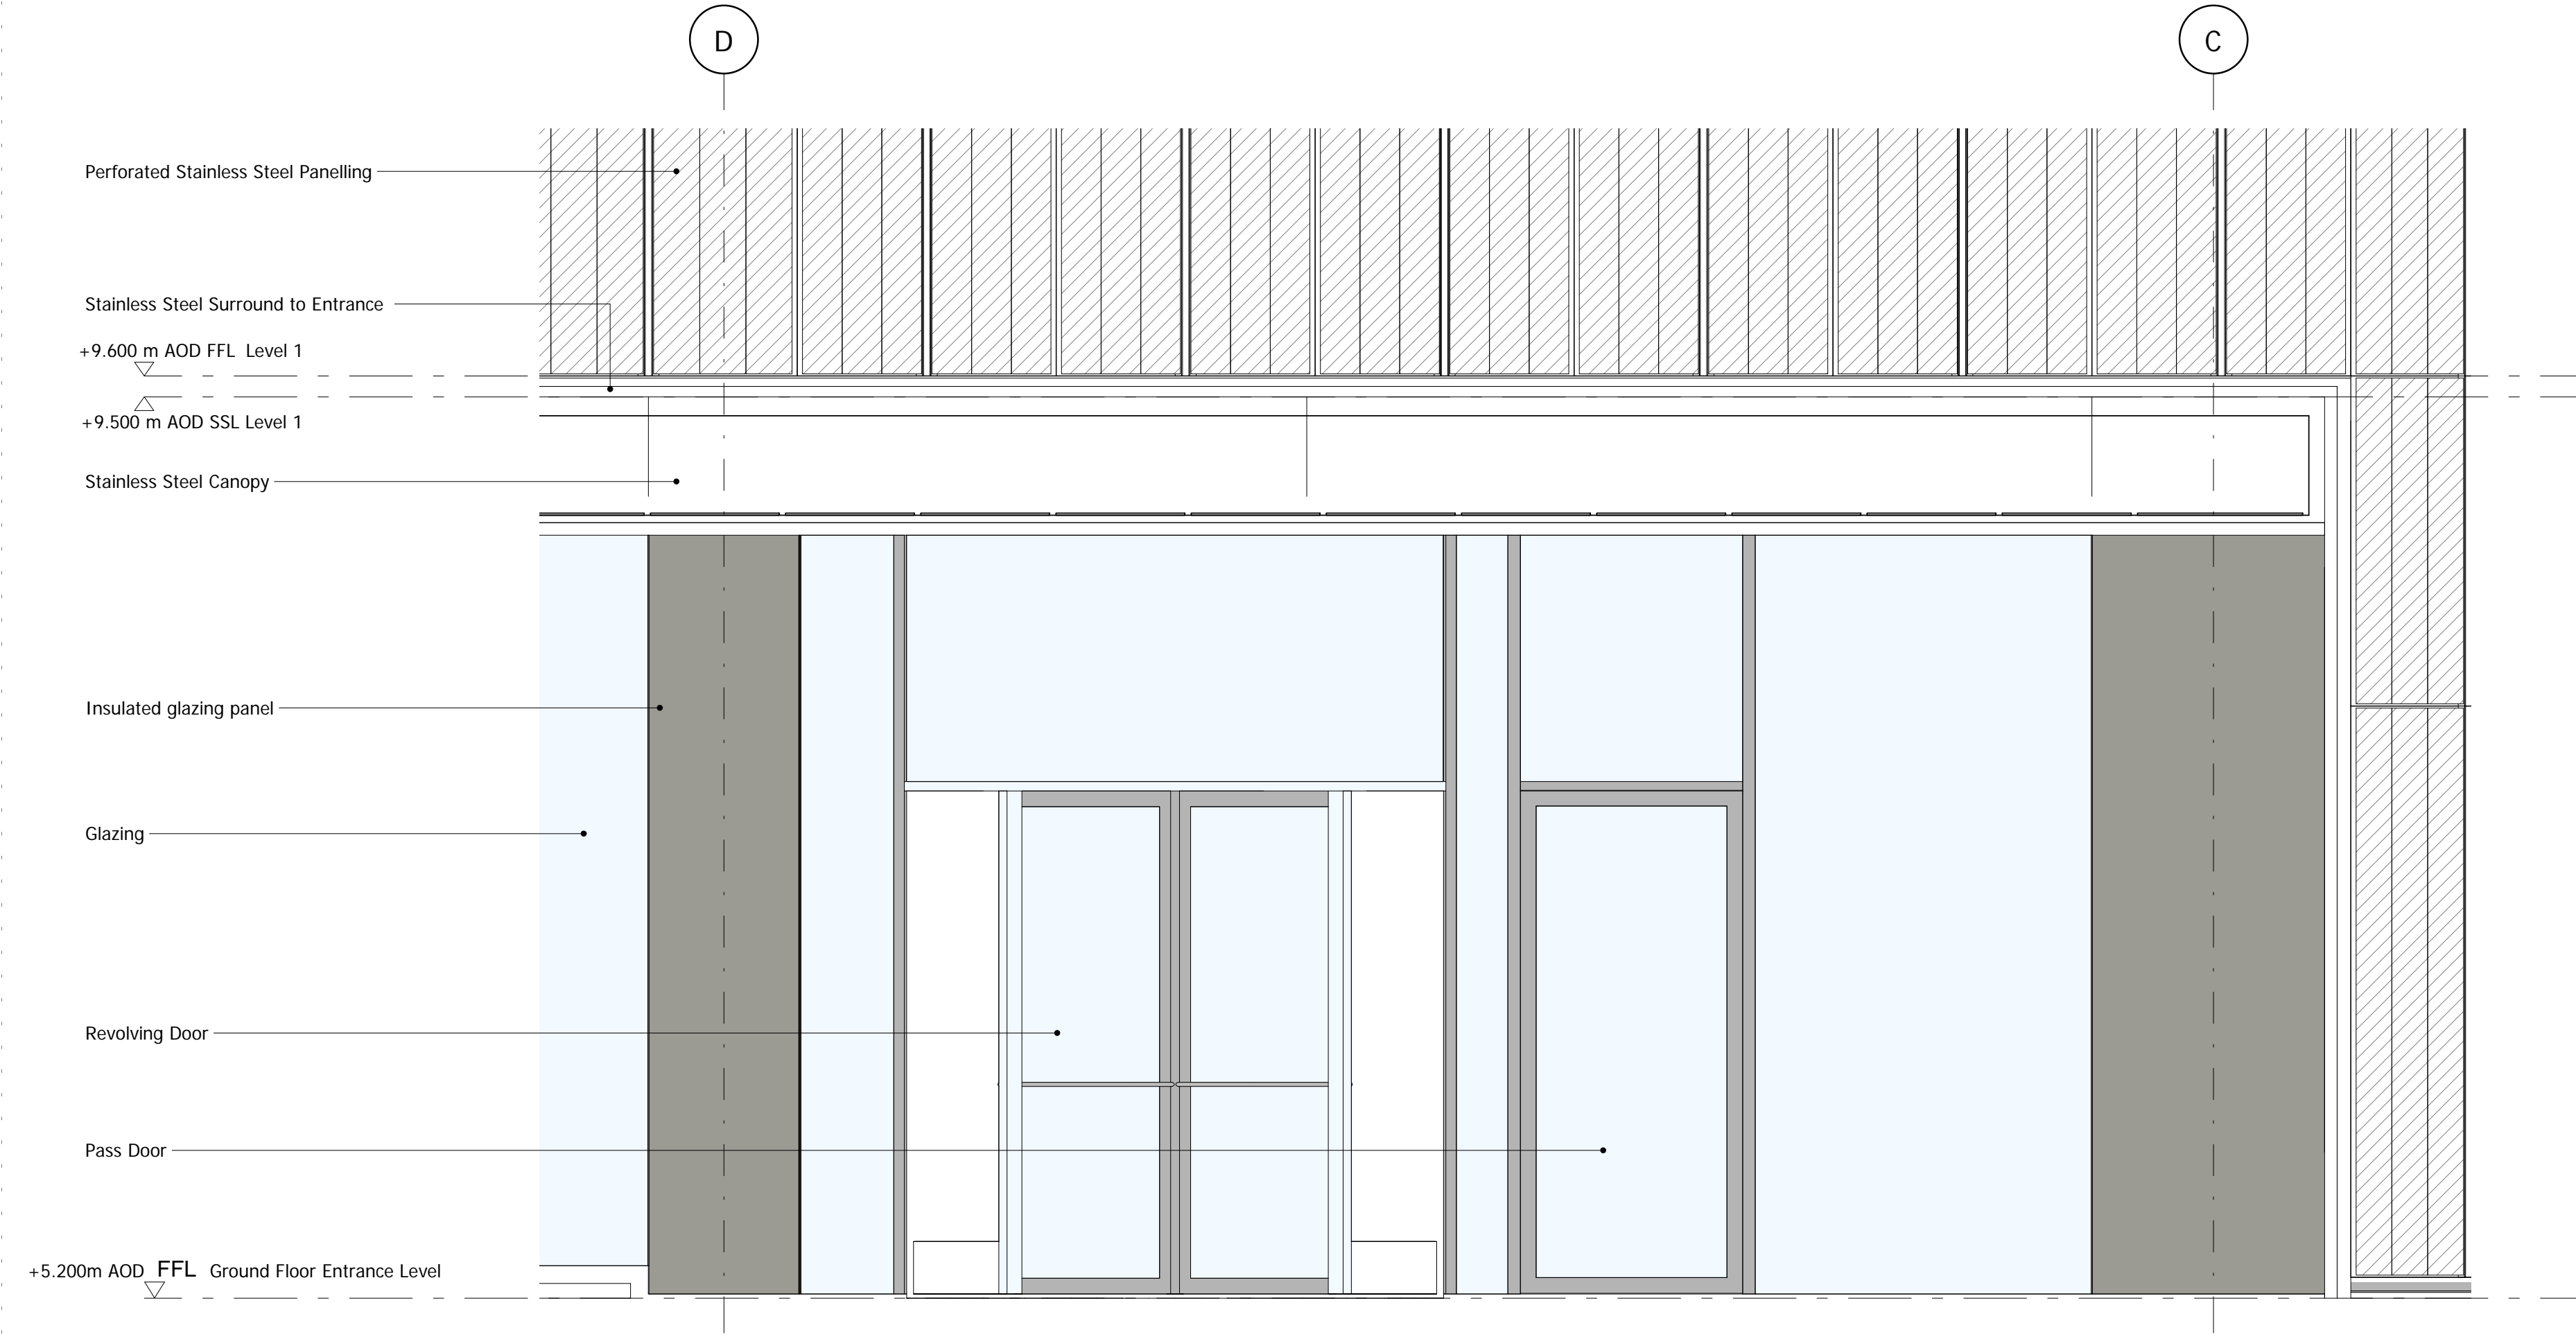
D

C

Perforated Stainless Steel Panelling

Stainless Steel Surround to Entrance

+9.600 m AOD FFL Level 1

+9.500 m AOD SSL Level 1

Stainless Steel Canopy

Insulated glazing panel

Glazing

Revolving Door

Pass Door

+5.200m AOD FFL Ground Floor Entrance Level